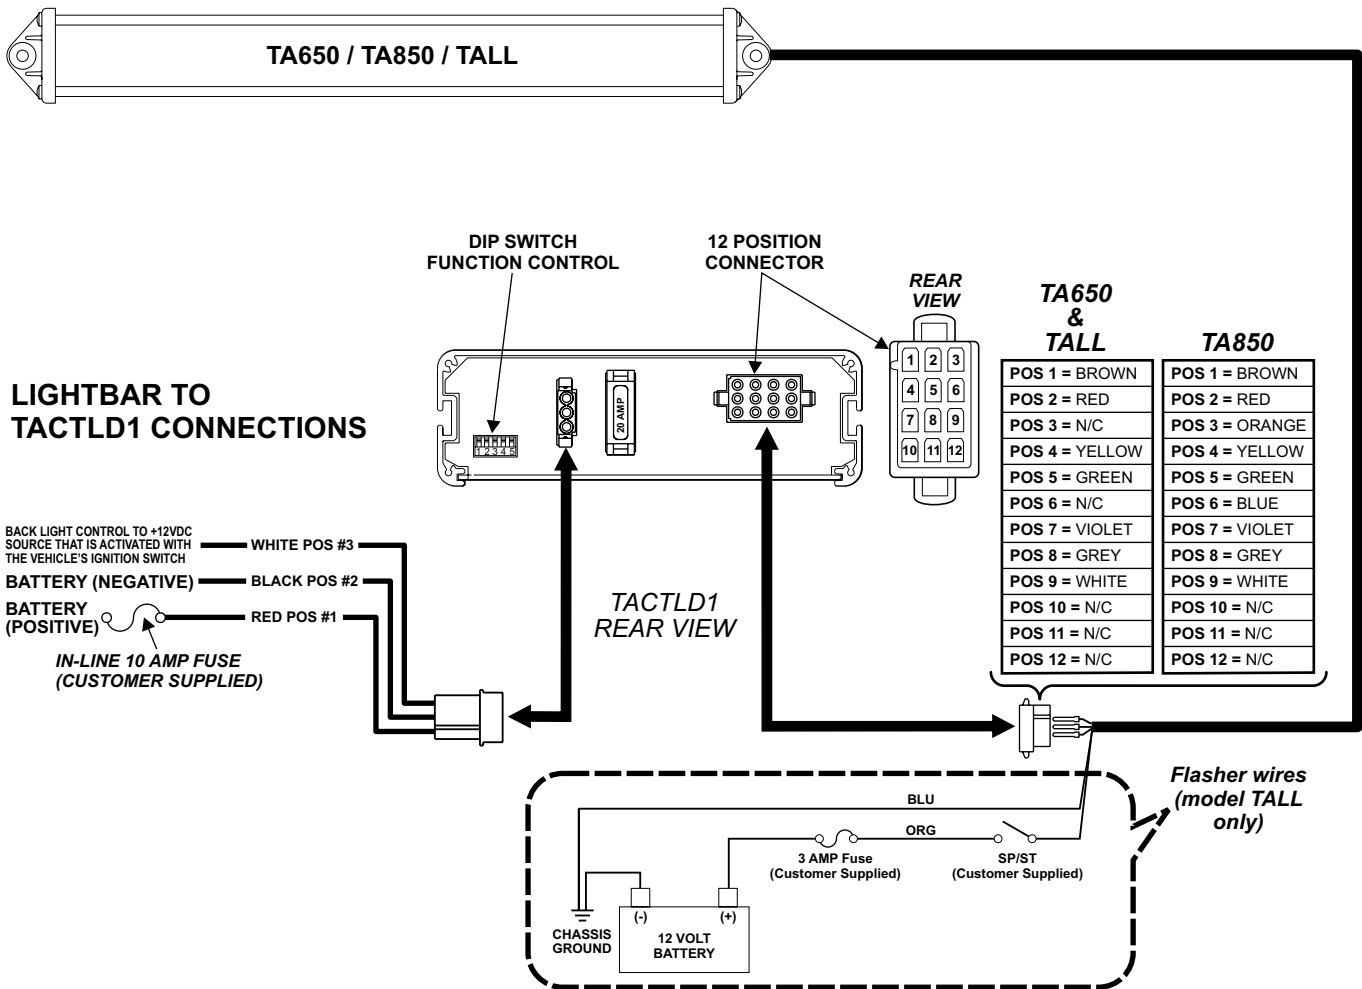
TA650 / TA850 / TALL

LIGHTBAR TO TACTLD1 CONNECTIONS

DIP SWITCH FUNCTION CONTROL

12 POSITION CONNECTOR

REAR VIEW

1 2 3 4 5

20 AMP

| 1 | 2 | 3 |
|---|---|---|
| 4 | 5 | 6 |
| 7 | 8 | 9 |
| 10 | 11 | 12 |

| TA650 & TALL | TA850 |
|---|---|
| POS 1 = BROWN | POS 1 = BROWN |
| POS 2 = RED | POS 2 = RED |
| POS 3 = N/C | POS 3 = ORANGE |
| POS 4 = YELLOW | POS 4 = YELLOW |
| POS 5 = GREEN | POS 5 = GREEN |
| POS 6 = N/C | POS 6 = BLUE |
| POS 7 = VIOLET | POS 7 = VIOLET |
| POS 8 = GREY | POS 8 = GREY |
| POS 9 = WHITE | POS 9 = WHITE |
| POS 10 = N/C | POS 10 = N/C |
| POS 11 = N/C | POS 11 = N/C |
| POS 12 = N/C | POS 12 = N/C |

BACK LIGHT CONTROL TO +12VDC SOURCE THAT IS ACTIVATED WITH THE VEHICLE'S IGNITION SWITCH — WHITE POS #3

BATTERY (NEGATIVE) — BLACK POS #2

BATTERY (POSITIVE) — RED POS #1

IN-LINE 10 AMP FUSE (CUSTOMER SUPPLIED)

TACTLD1 REAR VIEW

Flasher wires (model TALL only)

BLU

ORG

3 AMP Fuse (Customer Supplied)

SP/ST (Customer Supplied)

(-)

(+)

CHASSIS GROUND

12 VOLT BATTERY